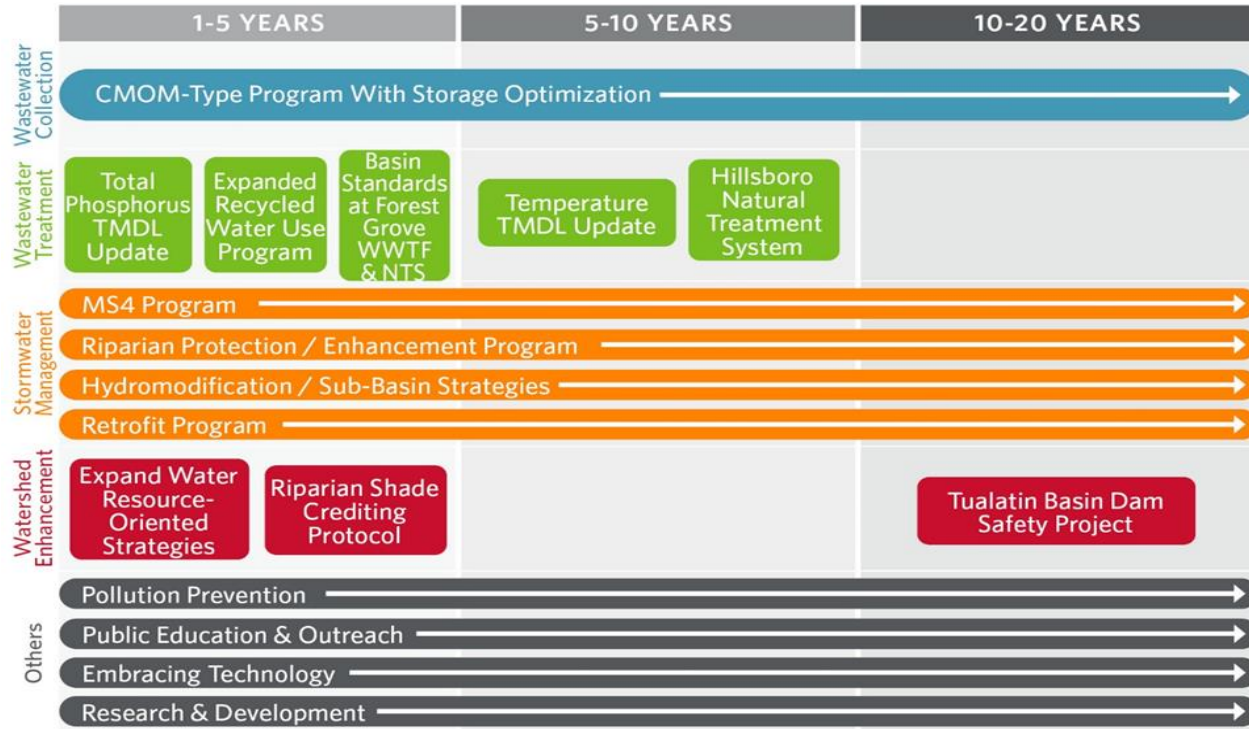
| 1-5 YEARS | 5-10 YEARS | 10-20 YEARS |
|---|---|---|

Wastewater Collection

CMOM-Type Program With Storage Optimization

Wastewater Treatment

Total Phosphorus TMDL Update

Expanded Recycled Water Use Program

Basin Standards at Forest Grove WWTF & NTS

Temperature TMDL Update

Hillsboro Natural Treatment System

Stormwater Management

MS4 Program

Riparian Protection / Enhancement Program

Hydromodification / Sub-Basin Strategies

Retrofit Program

Watershed Enhancement

Expand Water Resource-Oriented Strategies

Riparian Shade Crediting Protocol

Tualatin Basin Dam Safety Project

Others

Pollution Prevention

Public Education & Outreach

Embracing Technology

Research & Development